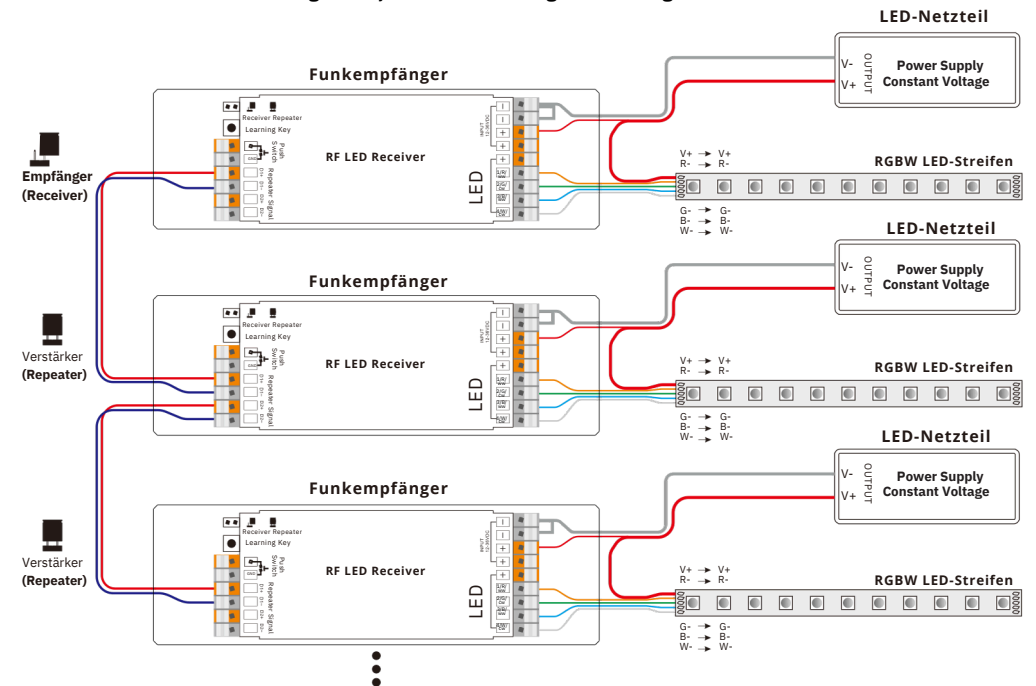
LED-Netzteil

Power Supply
Constant Voltage

V-
V+
OUTPUT

Funkempfänger

Receiver Repeater
Learning Key
Push Switch
Repeater Signal

RF LED Receiver

INPUT

LED

Empfänger
(Receiver)

V+ → V+
R- → R-

RGBW LED-Streifen

G- → G-
B- → B-
W- → W-

LED-Netzteil

Power Supply
Constant Voltage

V-
V+
OUTPUT

Funkempfänger

Receiver Repeater
Learning Key
Push Switch
Repeater Signal

RF LED Receiver

INPUT

LED

Verstärker
(Repeater)

V+ → V+
R- → R-

RGBW LED-Streifen

G- → G-
B- → B-
W- → W-

LED-Netzteil

Power Supply
Constant Voltage

V-
V+
OUTPUT

Funkempfänger

Receiver Repeater
Learning Key
Push Switch
Repeater Signal

RF LED Receiver

INPUT

LED

Verstärker
(Repeater)

V+ → V+
R- → R-

RGBW LED-Streifen

G- → G-
B- → B-
W- → W-